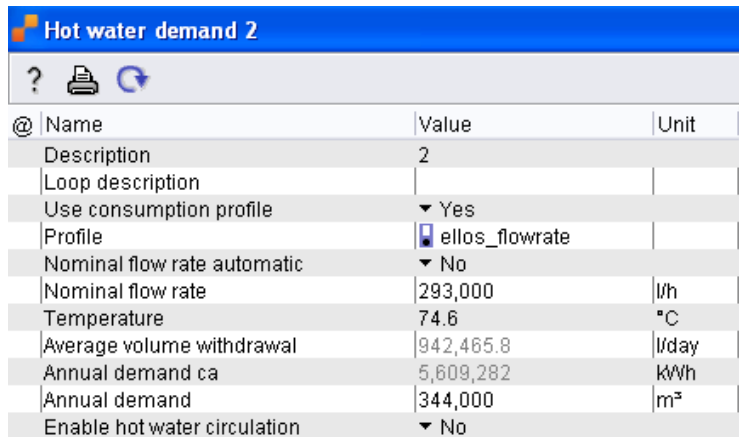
Hot water demand 2

?

| @ | Name | Value | Unit |
|---|---|---|---|
| | Description | 2 | |
| | Loop description | | |
| | Use consumption profile | ▾ Yes | |
| | Profile | ellos_flowrate | |
| | Nominal flow rate automatic | ▾ No | |
| | Nominal flow rate | 293,000 | l/h |
| | Temperature | 74.6 | °C |
| | Average volume withdrawal | 942,465.8 | l/day |
| | Annual demand ca | 5,609,282 | kWh |
| | Annual demand | 344,000 | m³ |
| | Enable hot water circulation | ▾ No | |